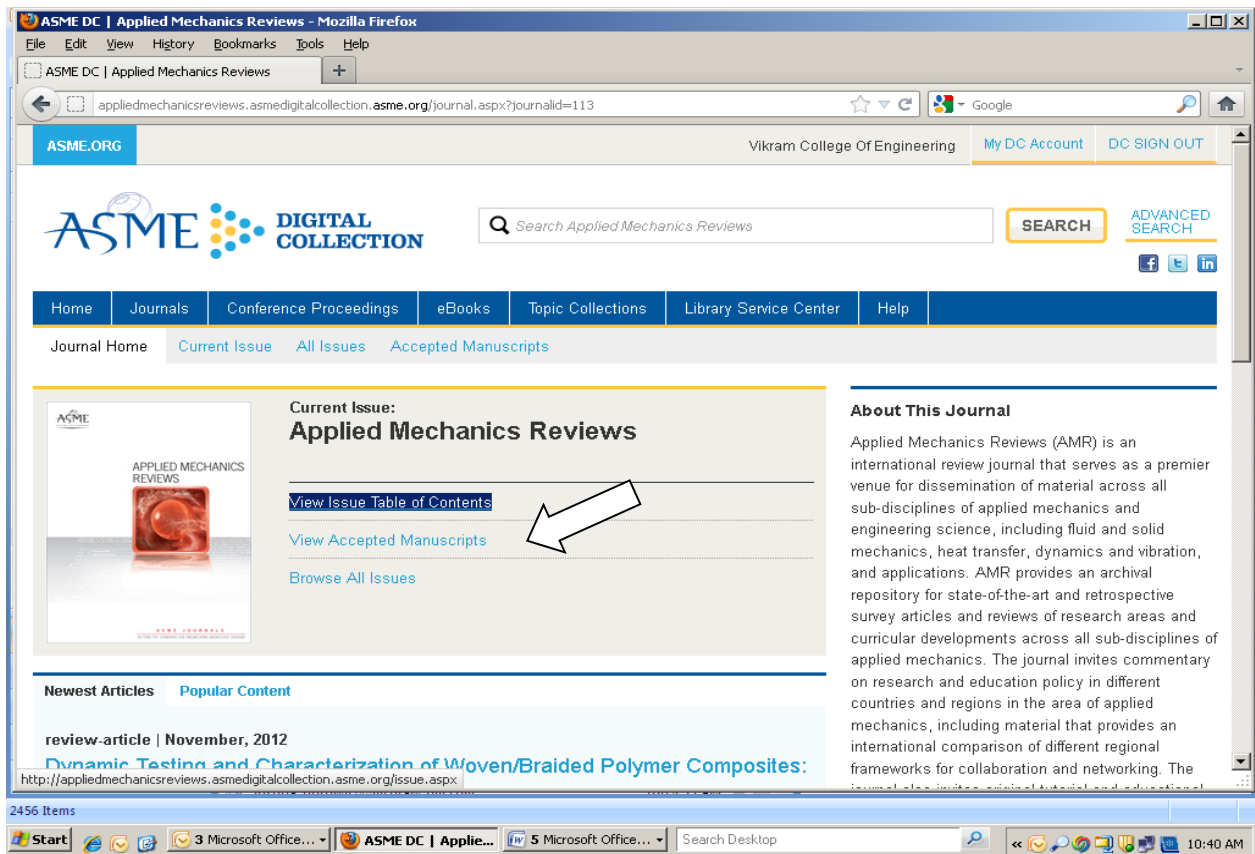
ASME DC | Applied Mechanics Reviews - Mozilla Firefox

File Edit View History Bookmarks Tools Help

ASME DC | Applied Mechanics Reviews

appliedmechanicsreviews.asmedigitalcollection.asme.org/journal.aspx?journalid=113

Google

ASME.ORG

Vikram College Of Engineering My DC Account DC SIGN OUT

ASME DIGITAL COLLECTION

Search Applied Mechanics Reviews SEARCH ADVANCED SEARCH

Home Journals Conference Proceedings eBooks Topic Collections Library Service Center Help

Journal Home Current Issue All Issues Accepted Manuscripts

ASME
APPLIED MECHANICS REVIEWS

Current Issue:
Applied Mechanics Reviews

View Issue Table of Contents

View Accepted Manuscripts

Browse All Issues

About This Journal

Applied Mechanics Reviews (AMR) is an international review journal that serves as a premier venue for dissemination of material across all sub-disciplines of applied mechanics and engineering science, including fluid and solid mechanics, heat transfer, dynamics and vibration, and applications. AMR provides an archival repository for state-of-the-art and retrospective survey articles and reviews of research areas and curricular developments across all sub-disciplines of applied mechanics. The journal invites commentary on research and education policy in different countries and regions in the area of applied mechanics, including material that provides an international comparison of different regional frameworks for collaboration and networking. The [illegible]

Newest Articles Popular Content

review-article | November, 2012

Dynamic Testing and Characterization of Woven/Braided Polymer Composites:

http://appliedmechanicsreviews.asmedigitalcollection.asme.org/issue.aspx

2456 Items

Start 3 Microsoft Office... ASME DC | Applie... 5 Microsoft Office... Search Desktop 10:40 AM